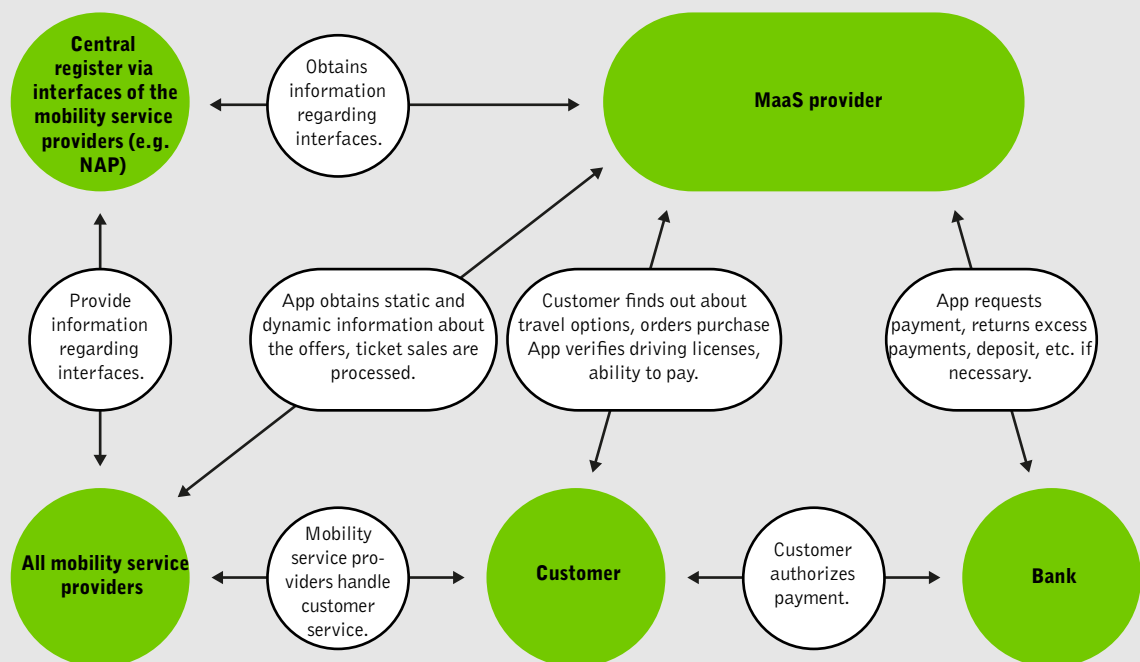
Central register via interfaces of the mobility service providers (e.g. NAP)

Obtains information regarding interfaces.

MaaS provider

Provide information regarding interfaces.

App obtains static and dynamic information about the offers, ticket sales are processed.

Customer finds out about travel options, orders purchase App verifies driving licenses, ability to pay.

App requests payment, returns excess payments, deposit, etc. if necessary.

All mobility service providers

Mobility service providers handle customer service.

Customer

Customer authorizes payment.

Bank